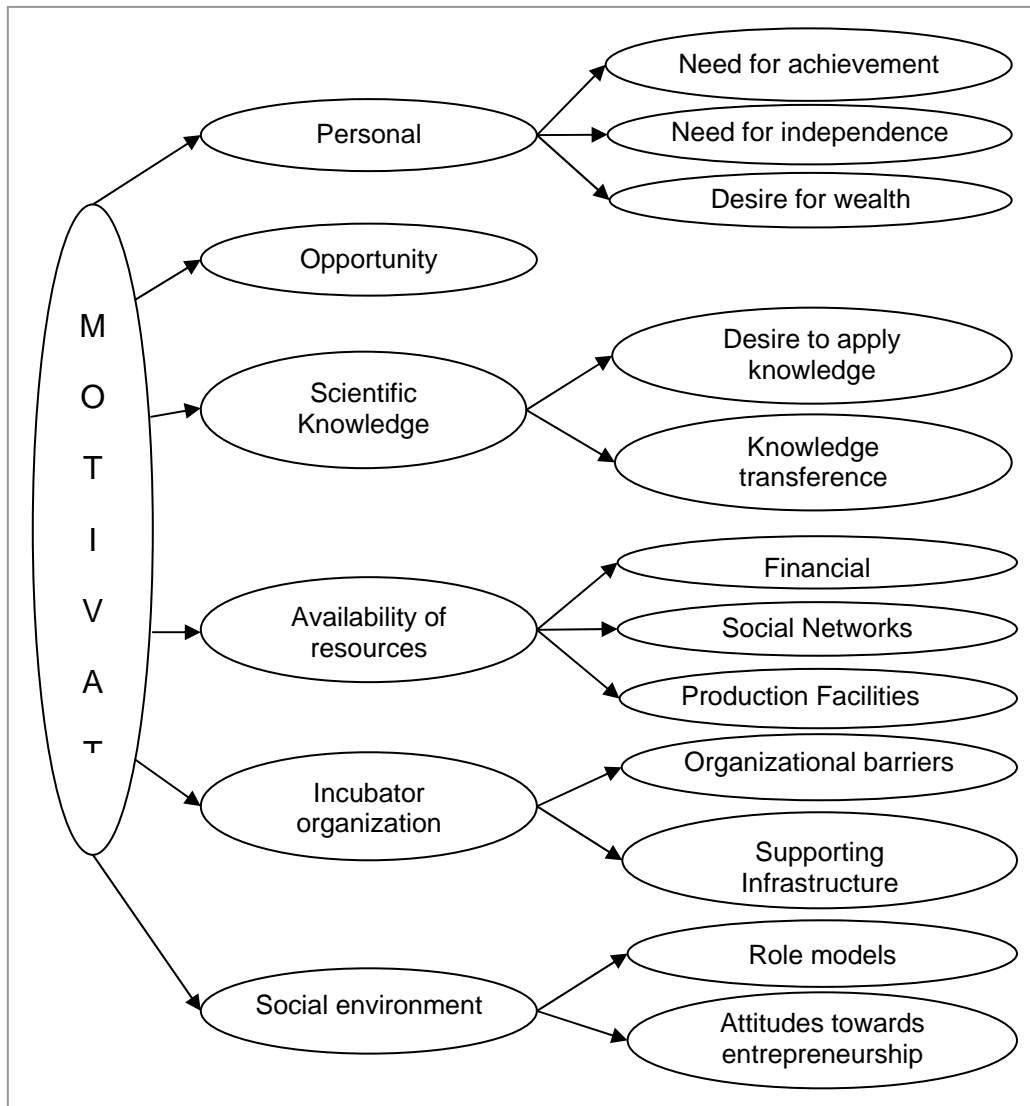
M
O
T
I
V
A
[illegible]

Personal

Need for achievement

Need for independence

Desire for wealth

Opportunity

Scientific Knowledge

Desire to apply knowledge

Knowledge transference

Availability of resources

Financial

Social Networks

Production Facilities

Incubator organization

Organizational barriers

Supporting Infrastructure

Social environment

Role models

Attitudes towards entrepreneurship